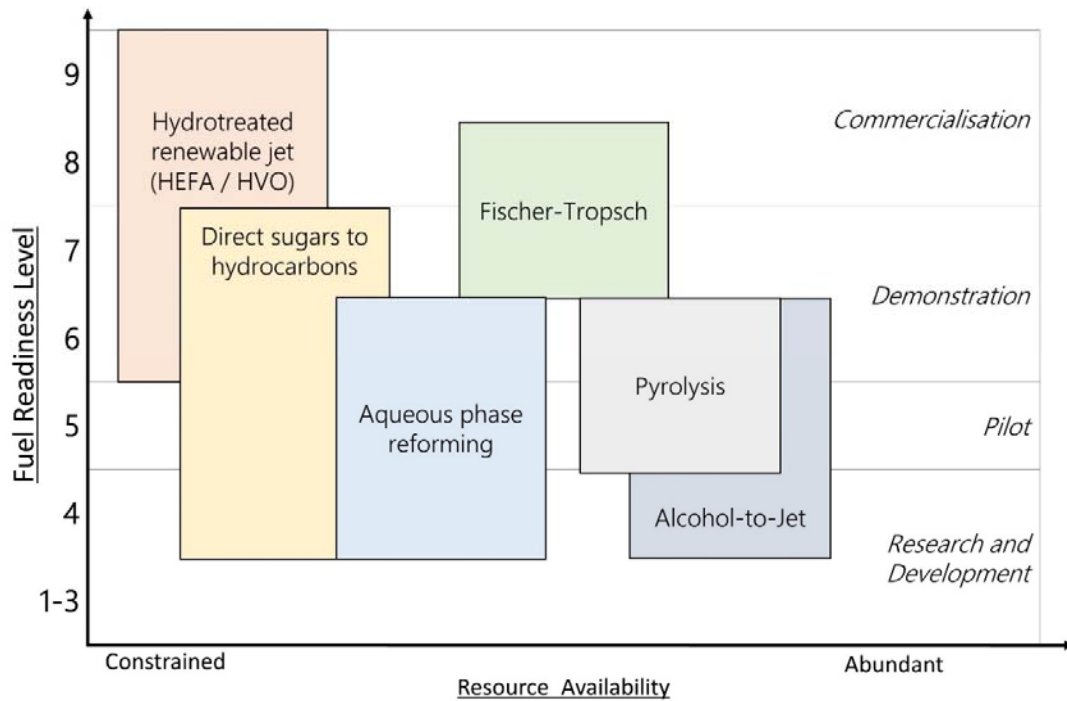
9
8
7
6
5
4
1-3

Fuel Readiness Level

Hydrotreated renewable jet (HEFA / HVO)

Direct sugars to hydrocarbons

Fischer-Tropsch

Aqueous phase reforming

Pyrolysis

Alcohol-to-Jet

Commercialisation

Demonstration

Pilot

Research and Development

Constrained

Abundant

Resource Availability